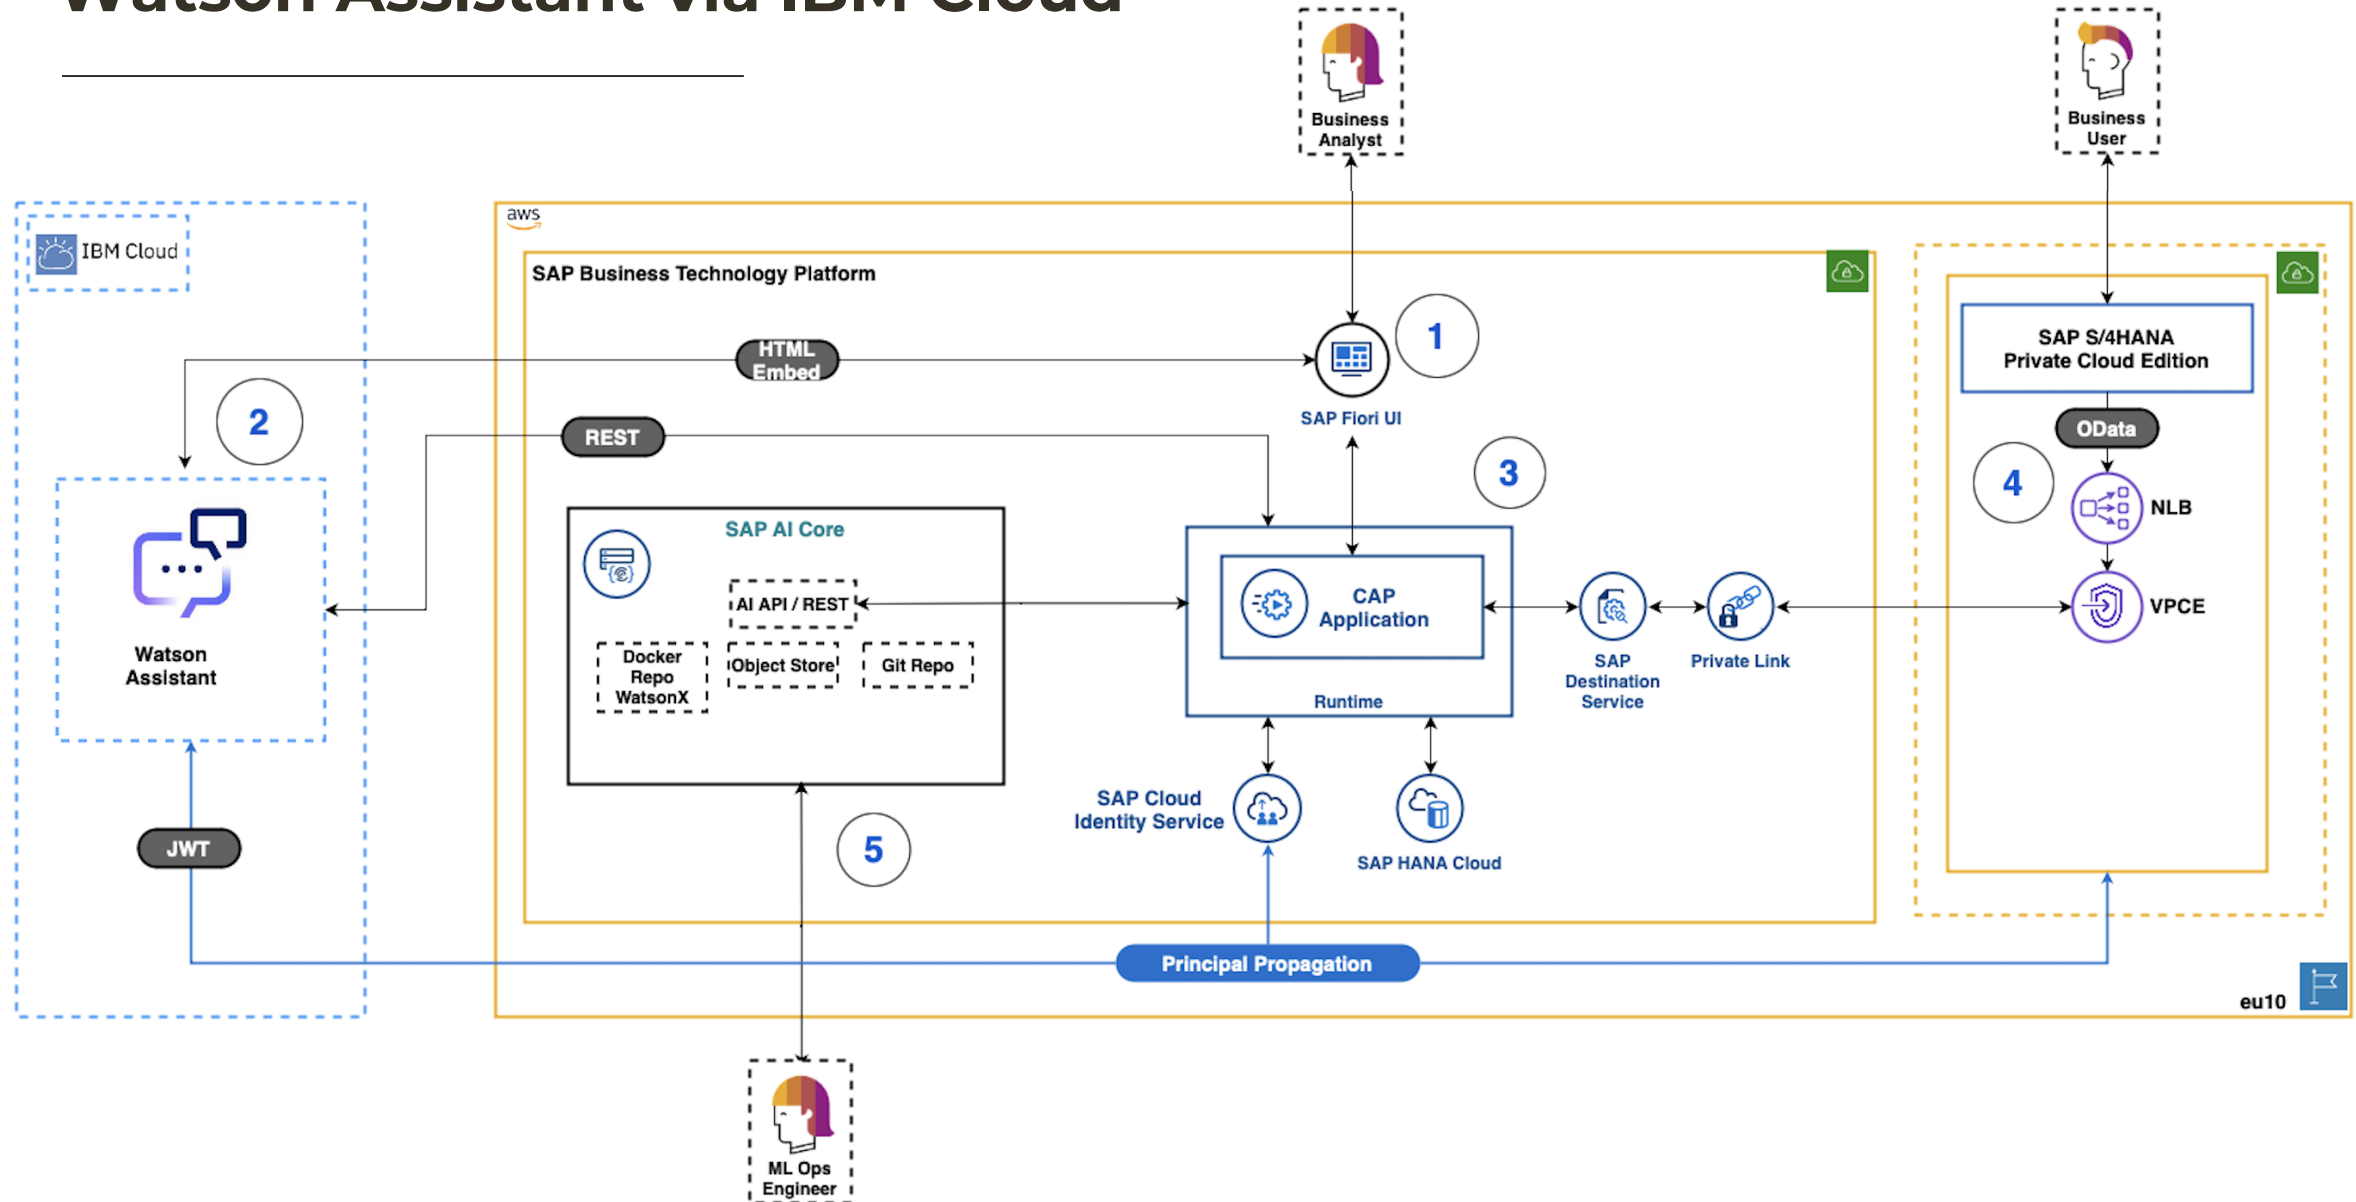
Watson Assistant via IBM Cloud

Business Analyst

Business User

IBM Cloud

aws

SAP Business Technology Platform

HTML Embed

1

SAP Fiori UI

2

REST

3

SAP S/4HANA Private Cloud Edition

OData

4

NLB

VPCE

Watson Assistant

SAP AI Core

AI API / REST

Docker Repo WatsonX

Object Store

Git Repo

CAP Application

Runtime

SAP Destination Service

Private Link

SAP Cloud Identity Service

SAP HANA Cloud

5

JWT

Principal Propagation

eu10

ML Ops Engineer